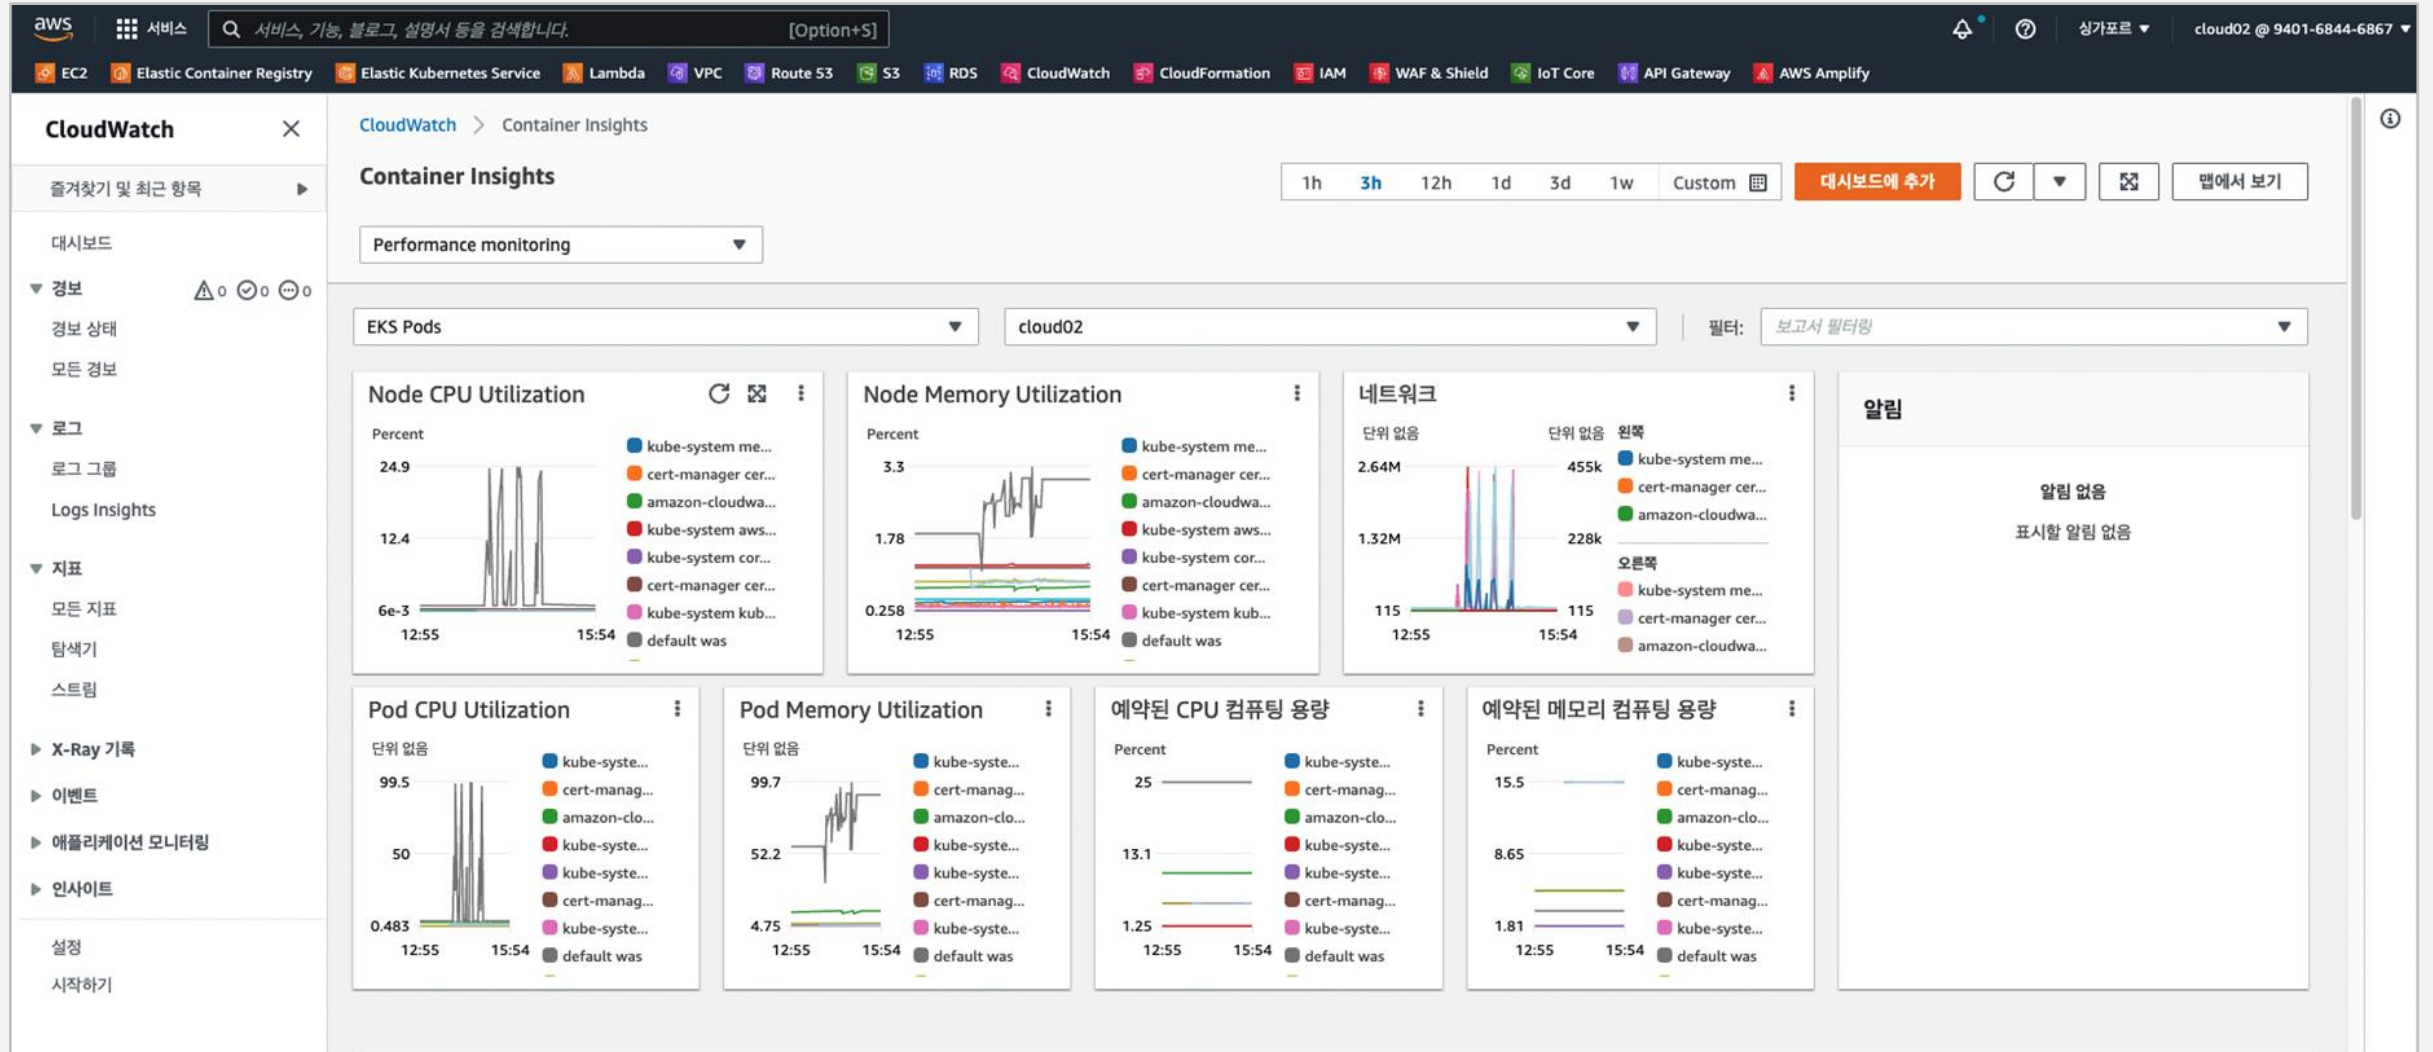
aws 서비스 서비스, 기능, 블로그, 설명서 등을 검색합니다. [Option+S] 싱가포르 ▼ cloud02 @ 9401-6844-6867 ▼

EC2 Elastic Container Registry Elastic Kubernetes Service Lambda VPC Route 53 S3 RDS CloudWatch CloudFormation IAM WAF & Shield IoT Core API Gateway AWS Amplify

CloudWatch ✕

즐겨찾기 및 최근 항목

대시보드

▼ 경보 0 0 0

경보 상태

모든 경보

▼ 로그

로그 그룹

Logs Insights

▼ 지표

모든 지표

탐색기

스트림

▶ X-Ray 기록

▶ 이벤트

▶ 애플리케이션 모니터링

▶ 인사이트

설정

시작하기

CloudWatch > Container Insights

Container Insights

1h 3h 12h 1d 3d 1w Custom 대시보드에 추가 맵에서 보기

Performance monitoring

EKS Pods cloud02 필터: 보고서 필터링

Node CPU Utilization
Percent
24.9
12.4
6e-3
12:55 15:54
kube-system me...
cert-manager cer...
amazon-cloudwa...
kube-system aws...
kube-system cor...
cert-manager cer...
kube-system kub...
default was

Node Memory Utilization
Percent
3.3
1.78
0.258
12:55 15:54
kube-system me...
cert-manager cer...
amazon-cloudwa...
kube-system aws...
kube-system cor...
cert-manager cer...
kube-system kub...
default was

네트워크
단위 없음 단위 없음
2.64M 455k
1.32M 228k
115 115
12:55 15:54
왼쪽
kube-system me...
cert-manager cer...
amazon-cloudwa...
오른쪽
kube-system me...
cert-manager cer...
amazon-cloudwa...

알림
알림 없음
표시할 알림 없음

Pod CPU Utilization
단위 없음
99.5
50
0.483
12:55 15:54
kube-syste...
cert-manag...
amazon-clo...
kube-syste...
kube-syste...
cert-manag...
kube-syste...
default was

Pod Memory Utilization
단위 없음
99.7
52.2
4.75
12:55 15:54
kube-syste...
cert-manag...
amazon-clo...
kube-syste...
kube-syste...
cert-manag...
kube-syste...
default was

예약된 CPU 컴퓨팅 용량
Percent
25
13.1
1.25
12:55 15:54
kube-syste...
cert-manag...
amazon-clo...
kube-syste...
kube-syste...
cert-manag...
kube-syste...
default was

예약된 메모리 컴퓨팅 용량
Percent
15.5
8.65
1.81
12:55 15:54
kube-syste...
cert-manag...
amazon-clo...
kube-syste...
kube-syste...
cert-manag...
kube-syste...
default was